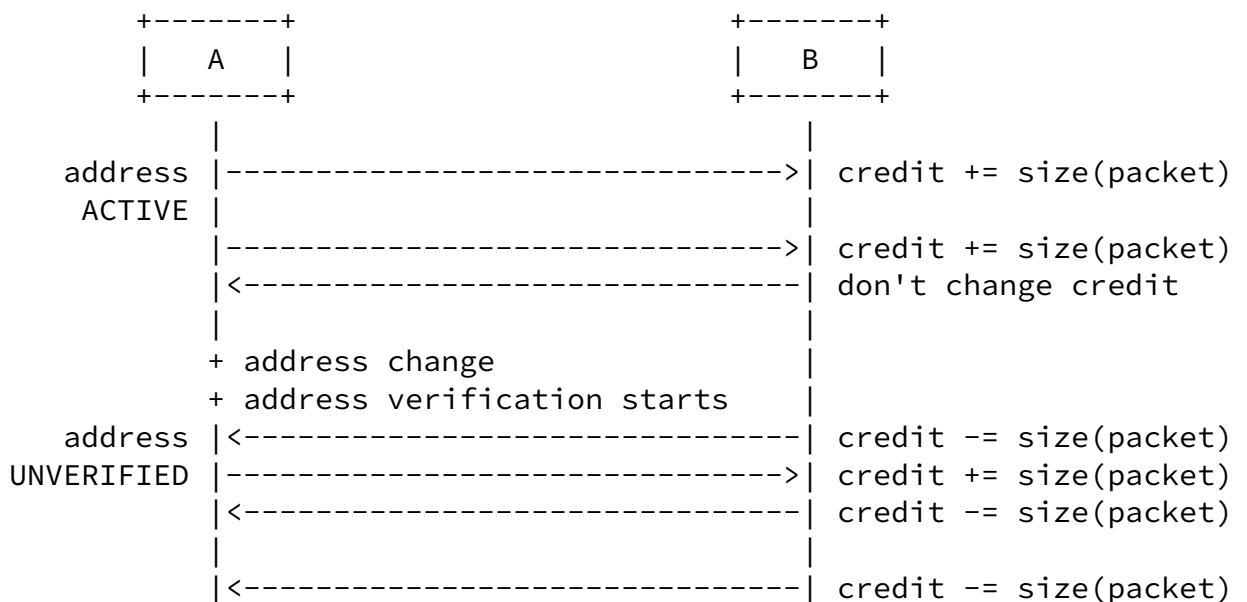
A

B

address
ACTIVE

credit += size(packet)

credit += size(packet)

don't change credit

+ address change

+ address verification starts

address
UNVERIFIED

credit -= size(packet)

credit += size(packet)

credit -= size(packet)

credit -= size(packet)